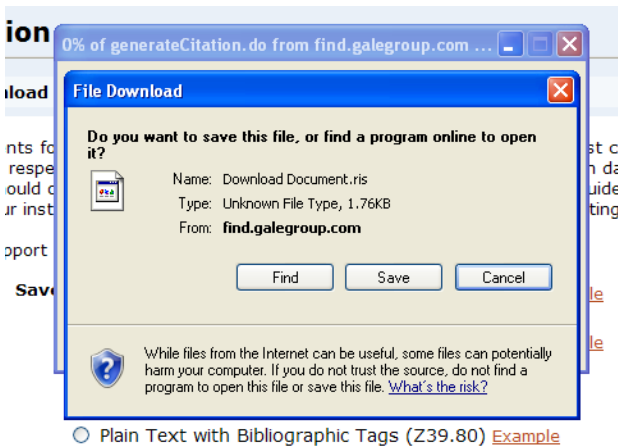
ion

nload

nts fo
respe
ould c
ur inst

pport

Sav

0% of generateCitation.do from find.galegroup.com ...

File Download

Do you want to save this file, or find a program online to open it?

Name: Download Document.ris
Type: Unknown File Type, 1.76KB
From: find.galegroup.com

Find | Save | Cancel

While files from the Internet can be useful, some files can potentially harm your computer. If you do not trust the source, do not find a program to open this file or save this file. What's the risk?

st c
n da
uide
ting

le

le

Plain Text with Bibliographic Tags (Z39.80) Example